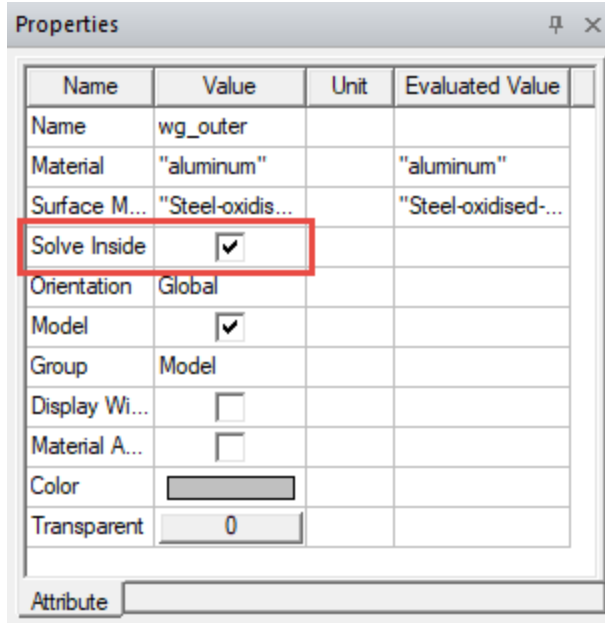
Properties

| Name | Value | Unit | Evaluated Value |
|---|---|---|---|
| Name | wg_outer | | |
| Material | "aluminum" | | "aluminum" |
| Surface M... | "Steel-oxidis... | | "Steel-oxidised-... |
| Solve Inside | ☑ | | |
| Orientation | Global | | |
| Model | ☑ | | |
| Group | Model | | |
| Display Wi... | ☐ | | |
| Material A... | ☐ | | |
| Color | | | |
| Transparent | 0 | | |

Attribute